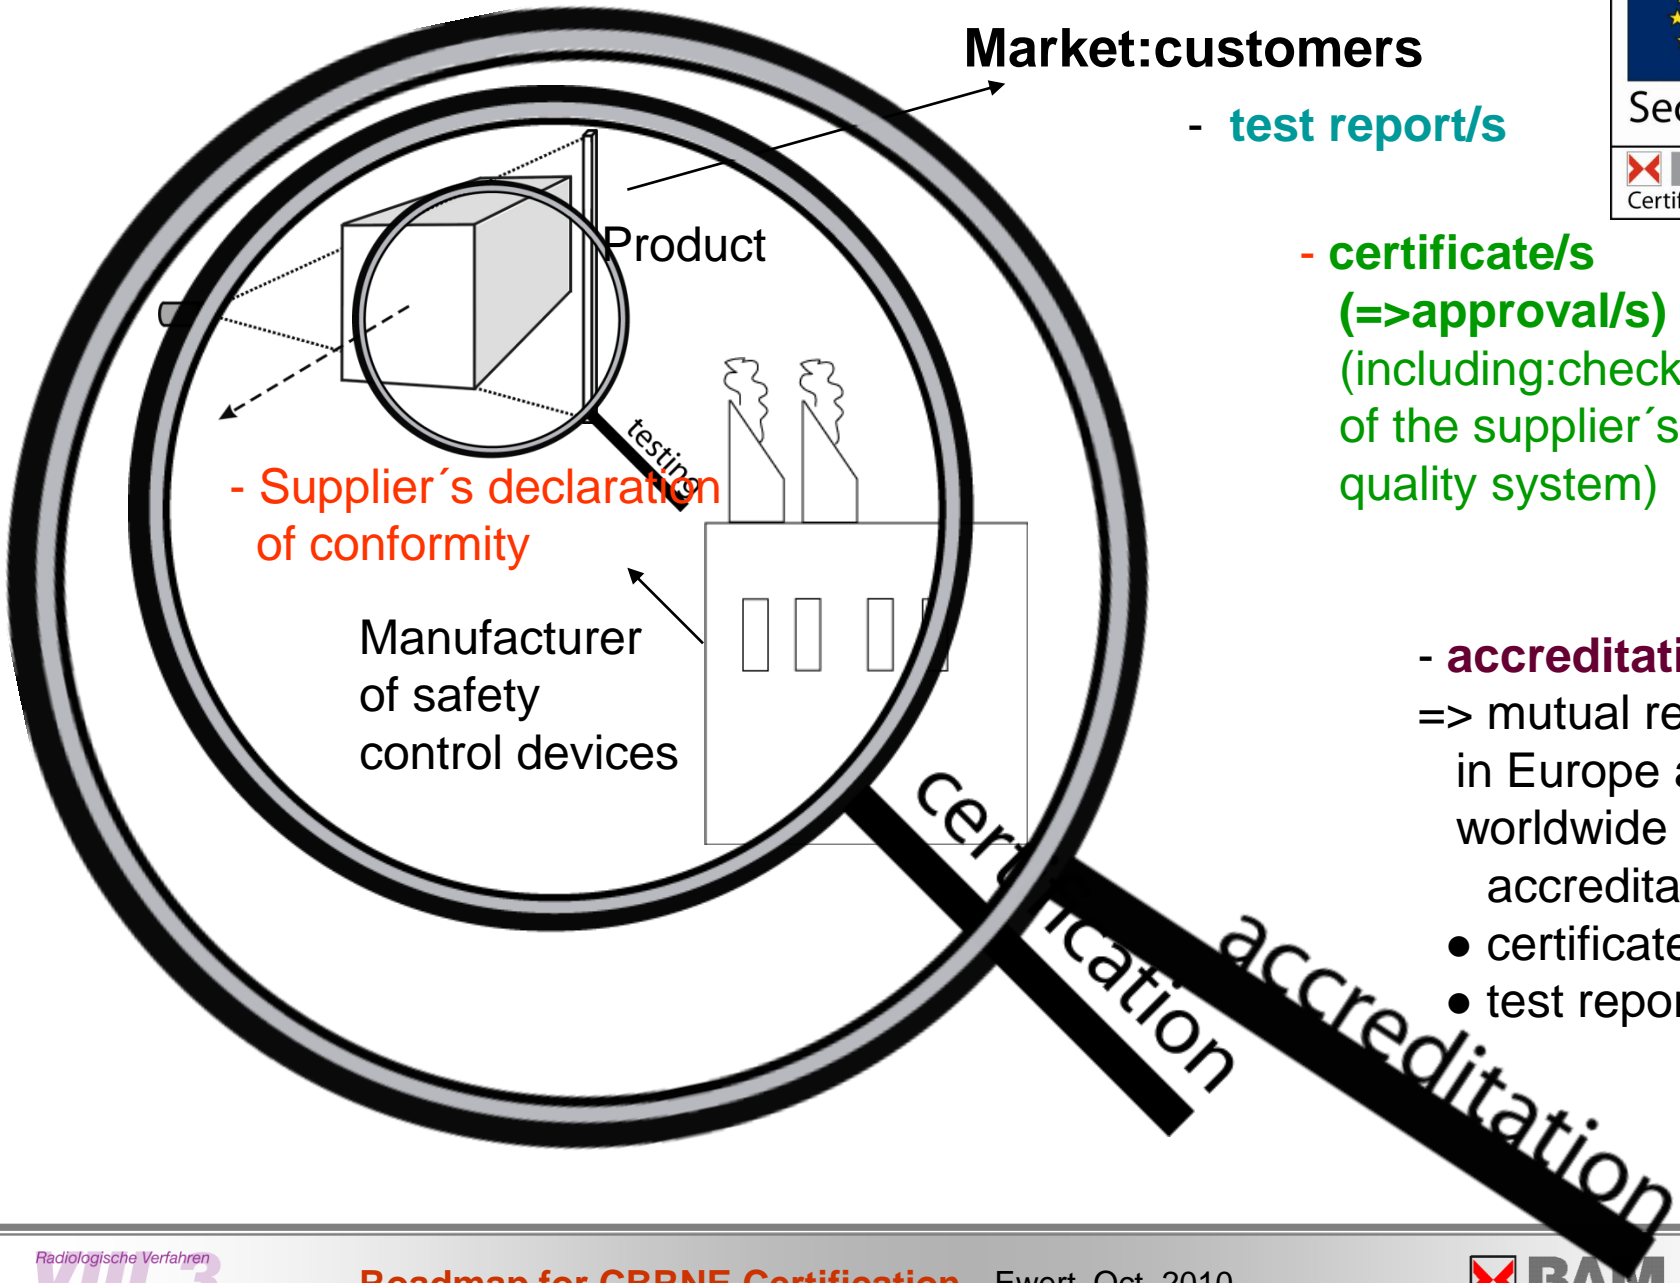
Market:customers

- test report/s

Se

Certi

- certificate/s
(=>approval/s)
(including:check
of the supplier´s
quality system)

Product

testing

- Supplier´s declaration
of conformity

Manufacturer
of safety
control devices

certification

accreditation

- accreditati
=> mutual re
in Europe a
worldwide
accredita
● certificate
● test repor

Radiologische Verfahren

VIII.3

Roadmap for CBRNE Certification Ewert, Oct. 2010

BAM